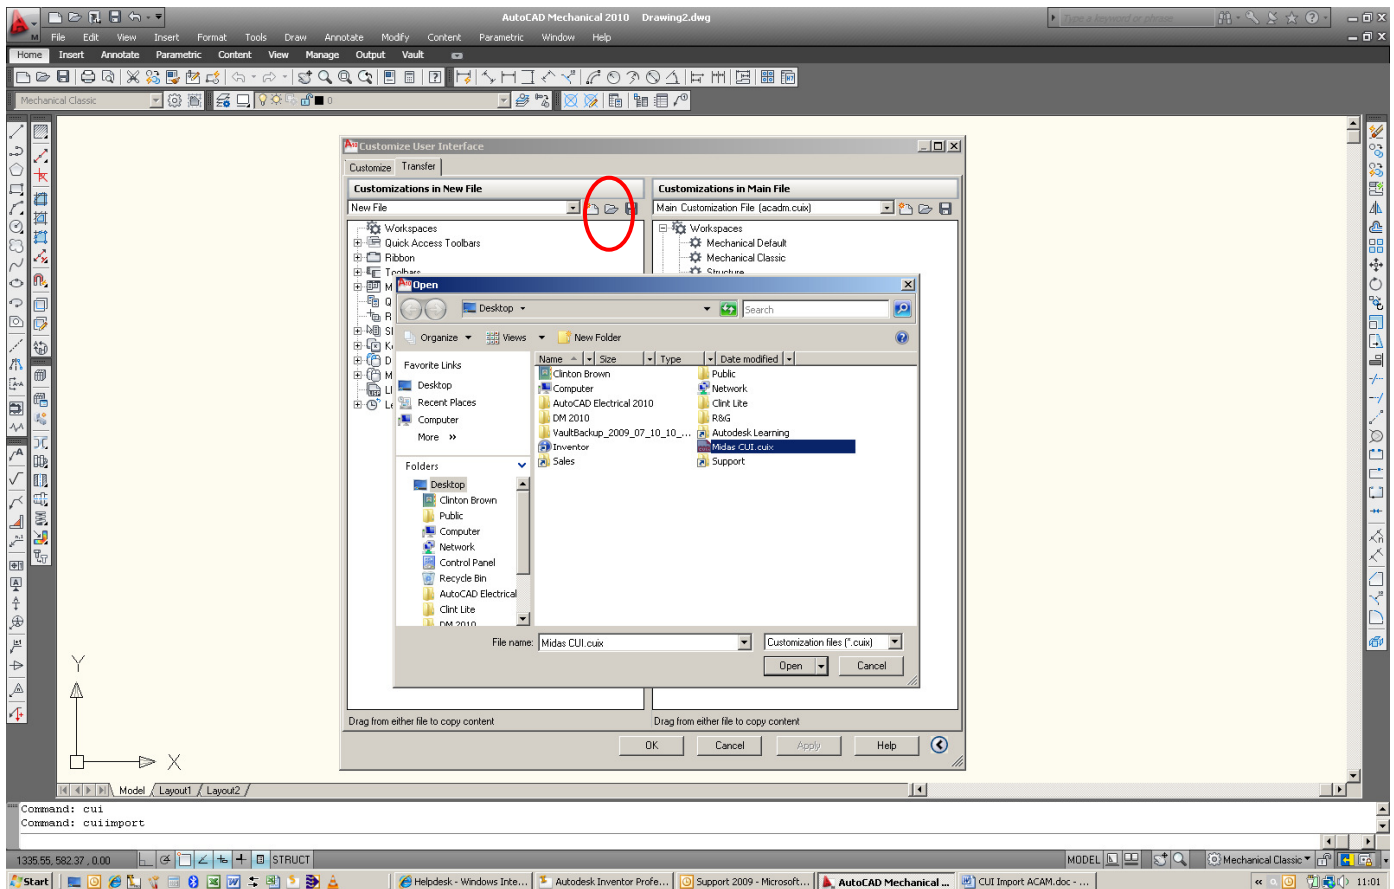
AutoCAD Mechanical 2010    Drawing2.dwg

Type a keyword or phrase

File  Edit  View  Insert  Format  Tools  Draw  Annotate  Modify  Content  Parametric  Window  Help

Home  Insert  Annotate  Parametric  Content  View  Manage  Output  Vault

Mechanical Classic

Customize User Interface

Customize  Transfer

Customizations in New File

New File

Workspaces
Quick Access Toolbars
Ribbon
Toolbars

Customizations in Main File

Main Customization File (acadm.cuix)

Workspaces
Mechanical Default
Mechanical Classic
Structure

Open

Desktop

Search

Organize  Views  New Folder

Favorite Links
Desktop
Recent Places
Computer
More »

Folders
Desktop
Clinton Brown
Public
Computer
Network
Control Panel
Recycle Bin
AutoCAD Electrical
Clint Lite
DM 2010

| Name | Size | Type | Date modified |
|---|---|---|---|

Clinton Brown
Computer
AutoCAD Electrical 2010
DM 2010
VaultBackup_2009_07_10_10_...
Inventor
Sales

Public
Network
Clint Lite
R&G
Autodesk Learning
Midas CUI.cuix
Support

File name: Midas CUI.cuix

Customization files (*.cuix)

Open  Cancel

Drag from either file to copy content

Drag from either file to copy content

OK  Cancel  Apply  Help

Y

X

Model  Layout1  Layout2

Command: cui
Command: cuiimport

1335.55, 582.37 , 0.00  STRUCT

MODEL  Mechanical Classic

Start  Helpdesk - Windows Inte...  Autodesk Inventor Profe...  Support 2009 - Microsoft...  AutoCAD Mechanical ...  CUI Import ACAM.doc - ...  11:01